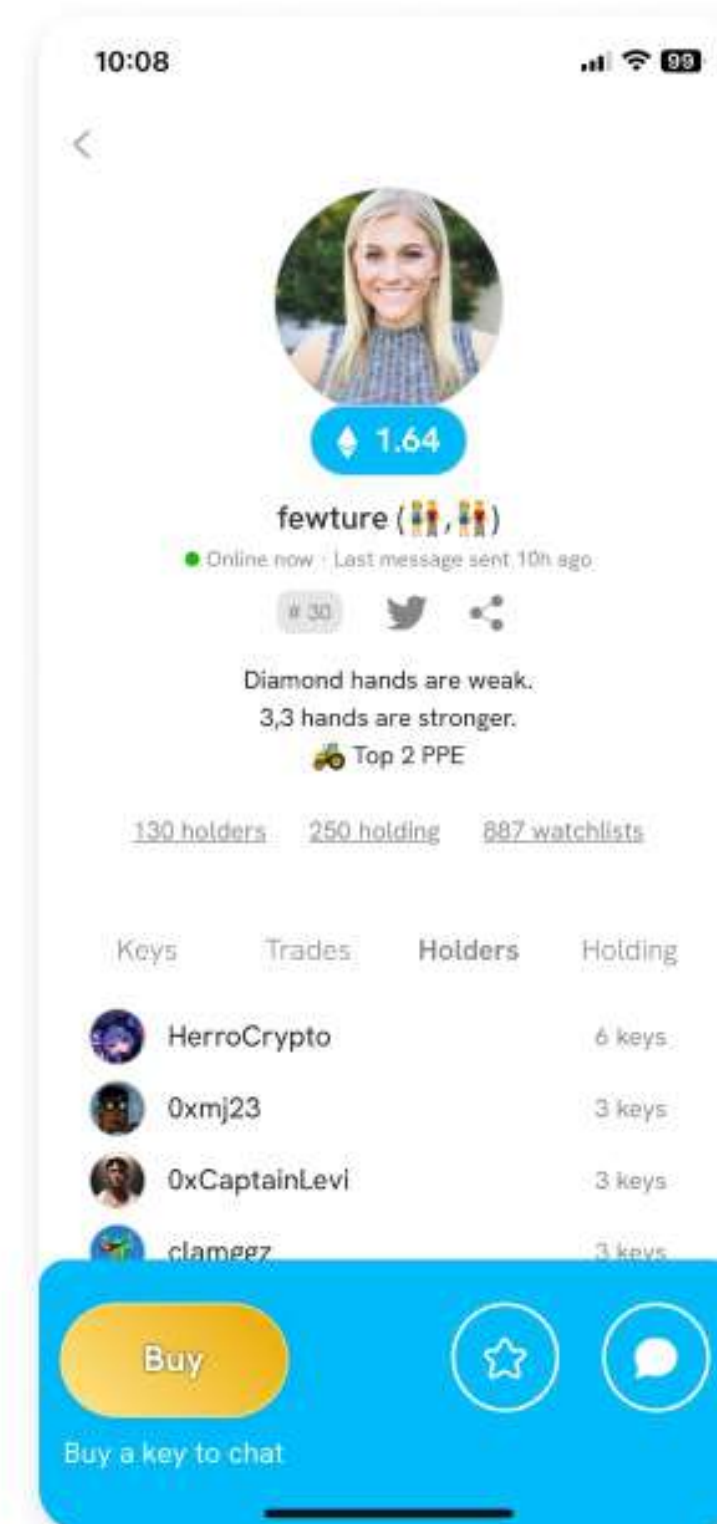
10:08

99

1.64

fewture (👫,👫)

Online now · Last message sent 10h ago

# 30

Diamond hands are weak.
3,3 hands are stronger.
🚜 Top 2 PPE

130 holders 250 holding 887 watchlists

Keys Trades Holders Holding

HerroCrypto 6 keys
0xmj23 3 keys
0xCaptainLevi 3 keys
clamggz 3 keys

Buy

Buy a key to chat